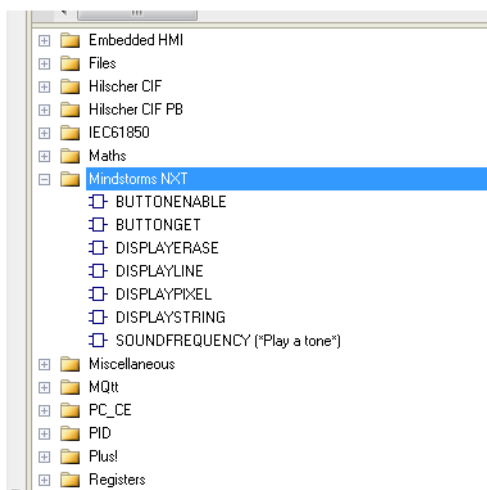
Embedded HMI
Files
Hilscher CIF
Hilscher CIF PB
IEC61850
Maths
Mindstorms NXT
BUTTONENABLE
BUTTONGET
DISPLAYERASE
DISPLAYLINE
DISPLAYPIXEL
DISPLAYSTRING
SOUNDFREQUENCY (*Play a tone*)
Miscellaneous
MQtt
PC_CE
PID
Plus!
Registers